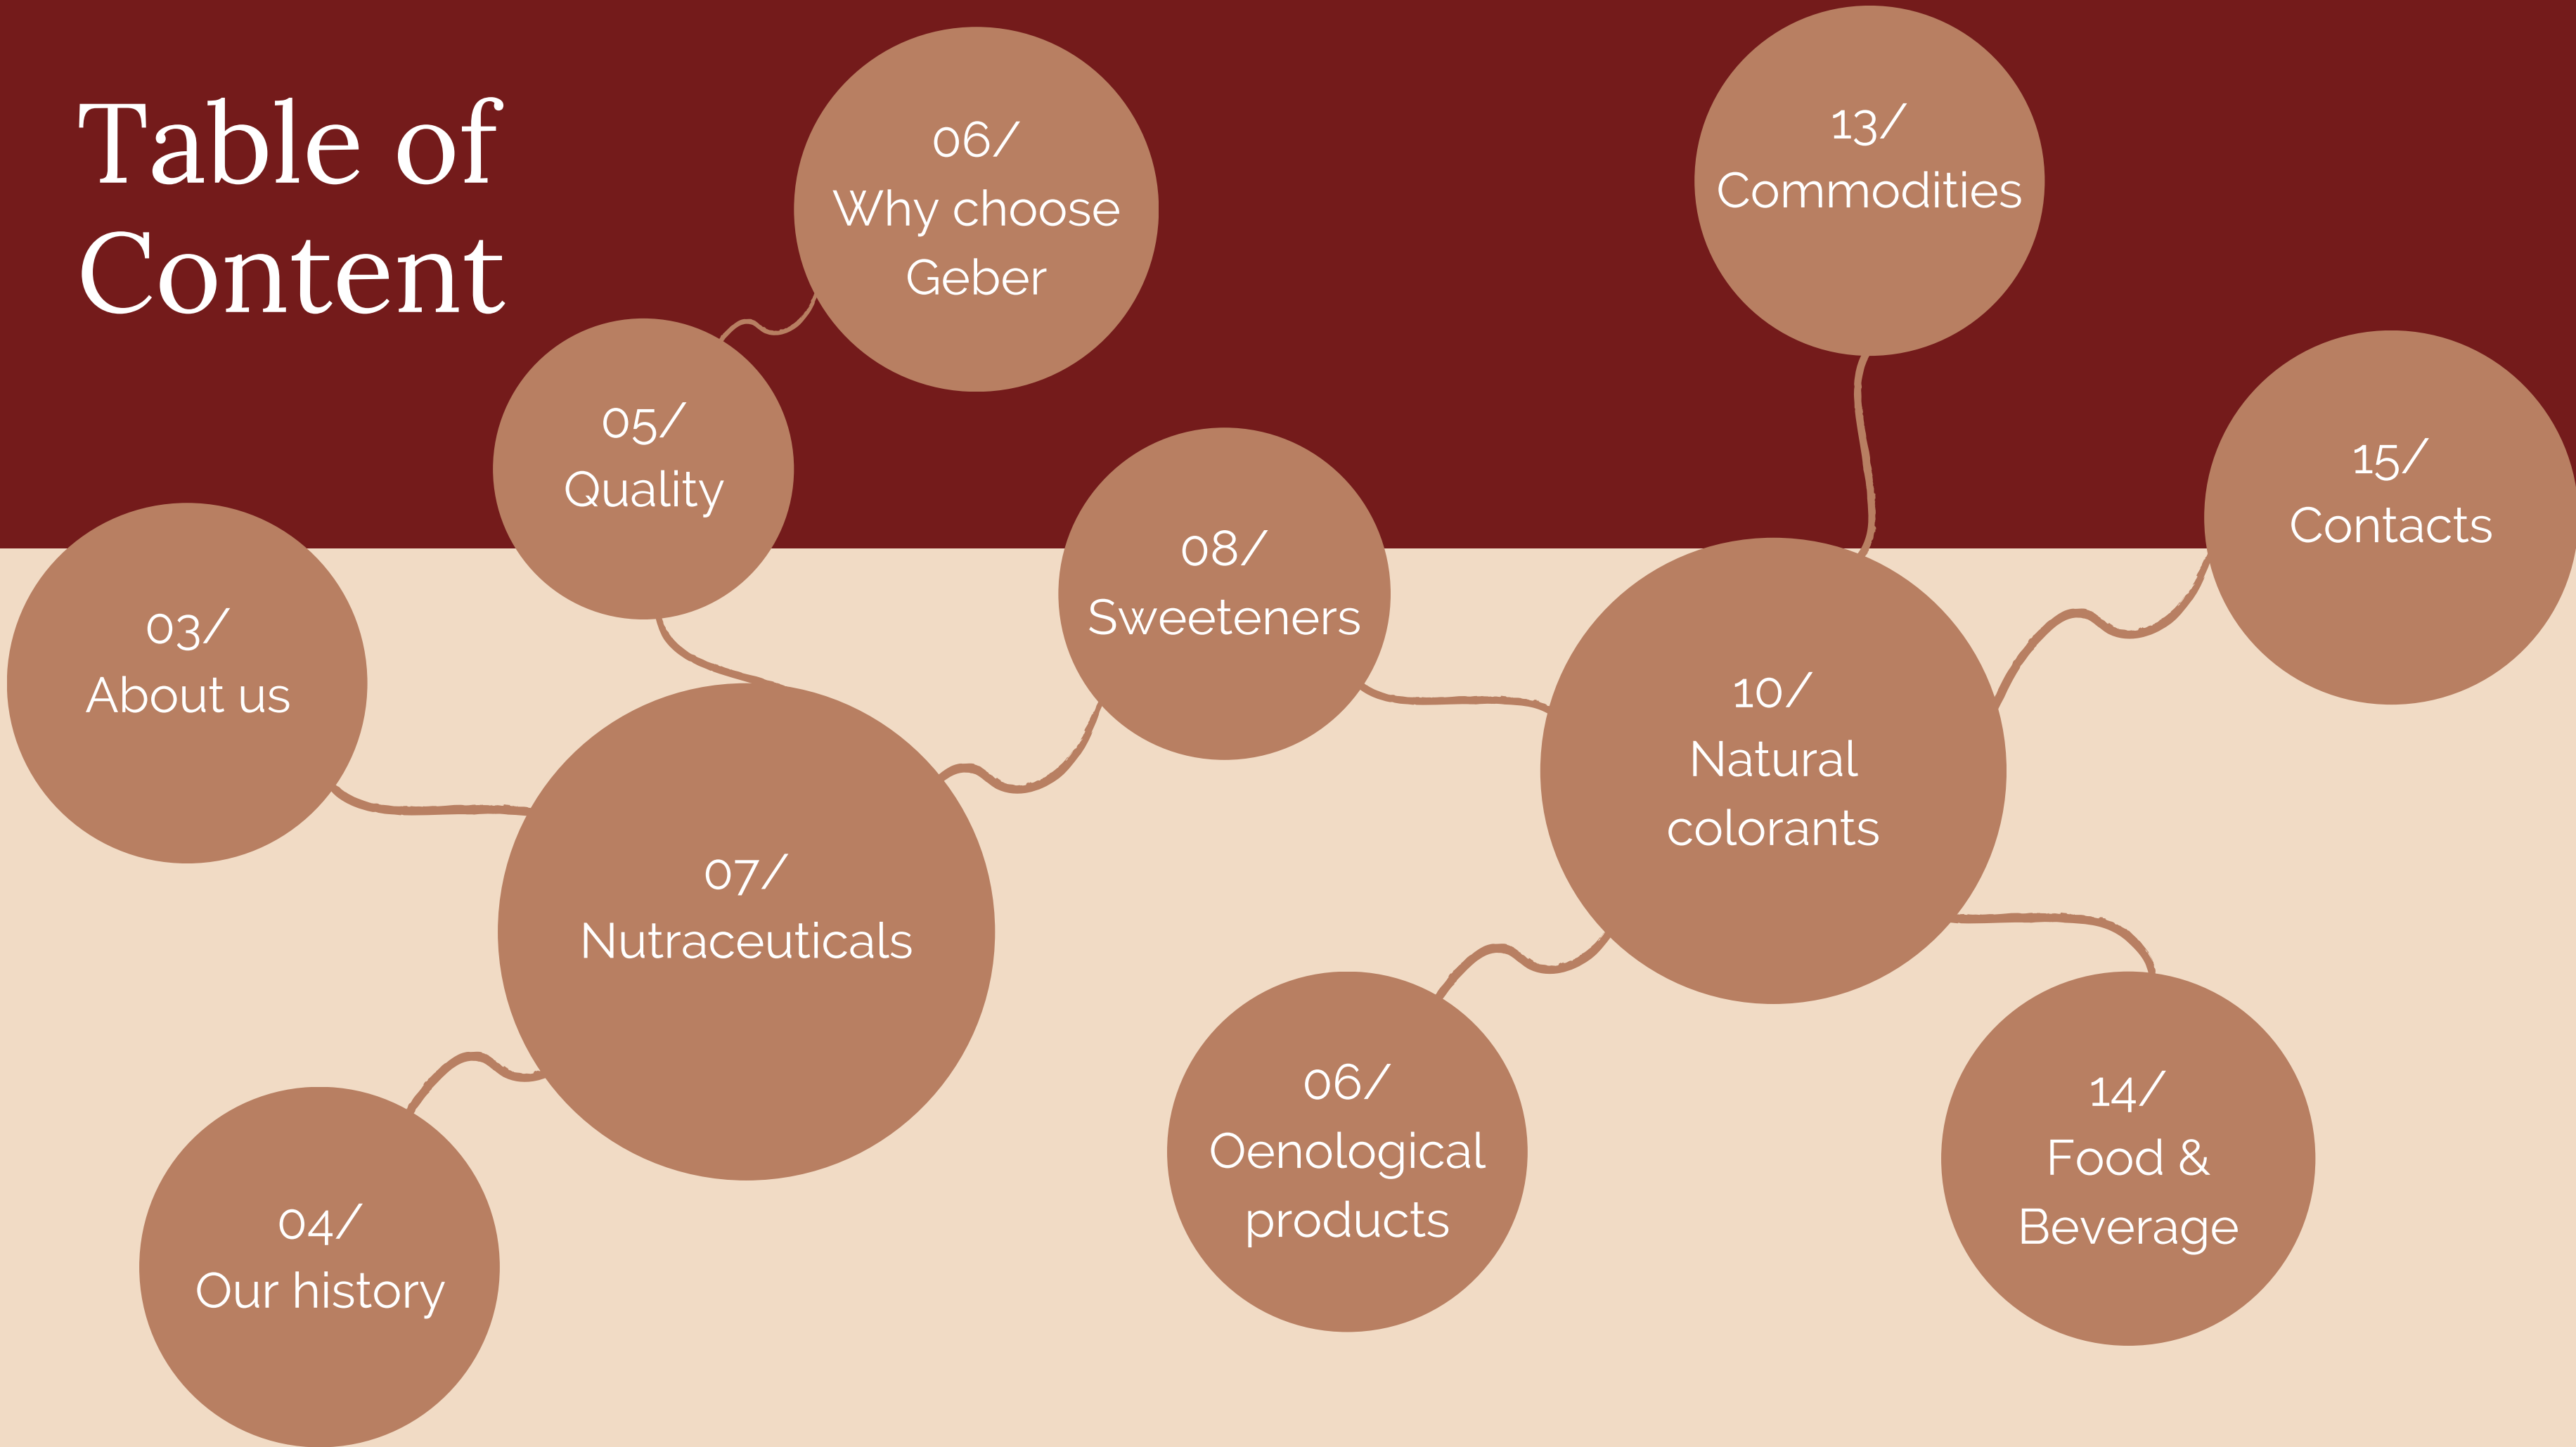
Table of Content

06/
Why choose Geber

13/
Commodities

05/
Quality

15/
Contacts

08/
Sweeteners

03/
About us

10/
Natural colorants

07/
Nutraceuticals

06/
Oenological products

14/
Food & Beverage

04/
Our history